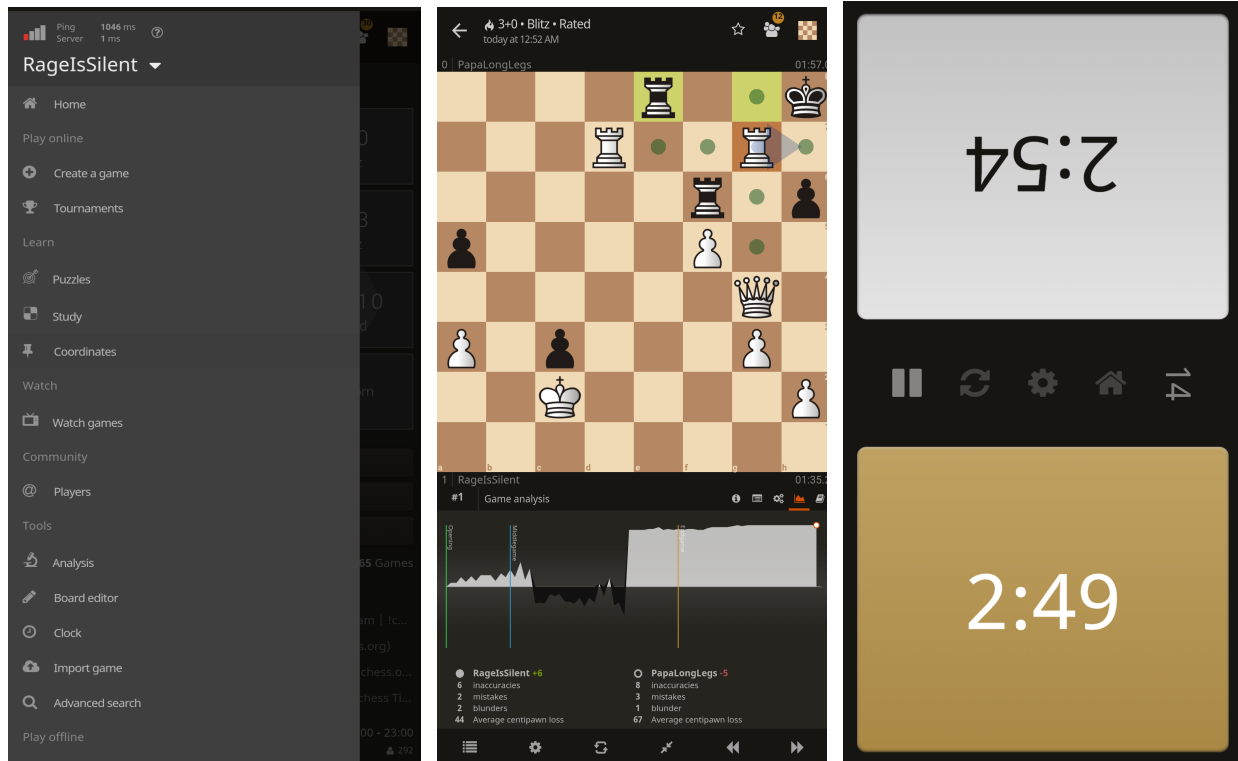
Ping Server 1046 ms 1 ms

RageIsSilent

Home

Play online

Create a game

Tournaments

Learn

Puzzles

Study

Coordinates

Watch

Watch games

Community

Players

Tools

Analysis

Board editor

Clock

Import game

Advanced search

Play offline

3+0 • Blitz • Rated
today at 12:52 AM

12

0 PapaLongLegs 01:57.0

a b c d e f g h

1 RageIsSilent 01:35.2

#1 Game analysis

Opening Middlegame Endgame

RageIsSilent +6
6 inaccuracies
2 mistakes
2 blunders
44 Average centipawn loss

PapaLongLegs -5
8 inaccuracies
3 mistakes
1 blunder
67 Average centipawn loss

2:54

14

2:49